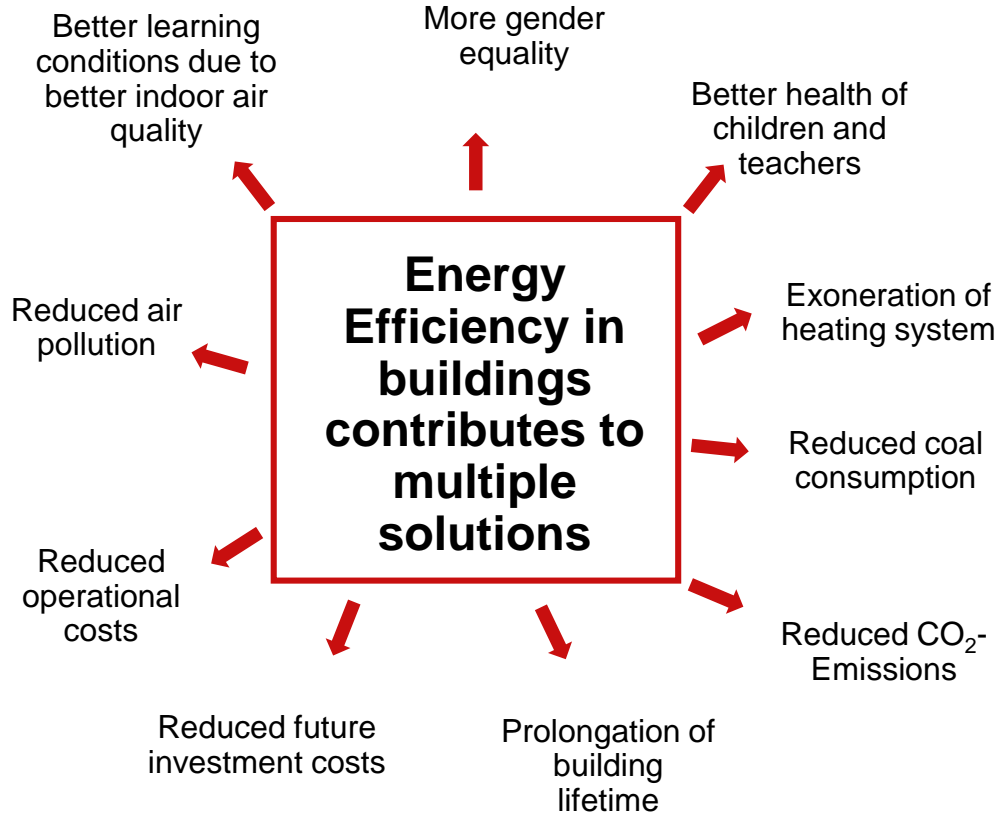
Better learning conditions due to better indoor air quality

More gender equality

Better health of children and teachers

Energy Efficiency in buildings contributes to multiple solutions

Reduced air pollution

Exoneration of heating system

Reduced coal consumption

Reduced operational costs

Reduced $CO_2$-Emissions

Reduced future investment costs

Prolongation of building lifetime